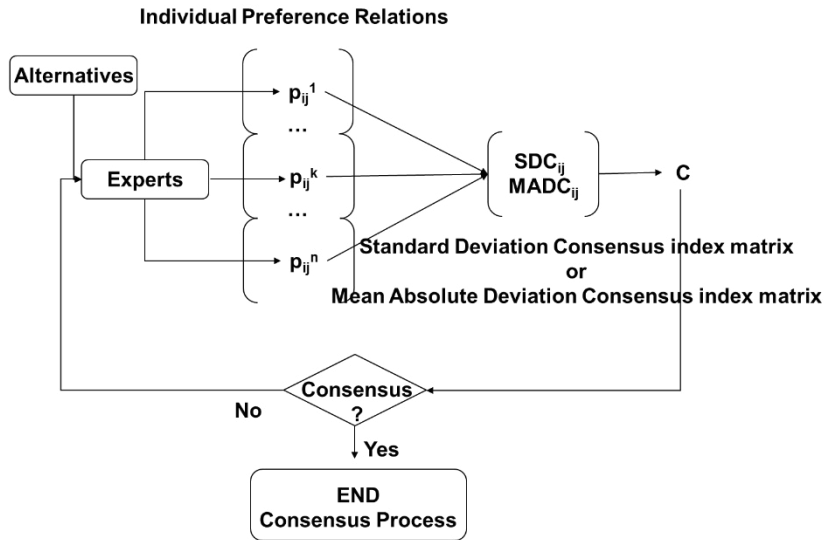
Individual Preference Relations

Alternatives

Experts

$p_{ij}^1$

...

$p_{ij}^k$

...

$p_{ij}^n$

$SDC_{ij}$
$MADC_{ij}$

C

Standard Deviation Consensus index matrix
or
Mean Absolute Deviation Consensus index matrix

Consensus ?

No

Yes

END
Consensus Process